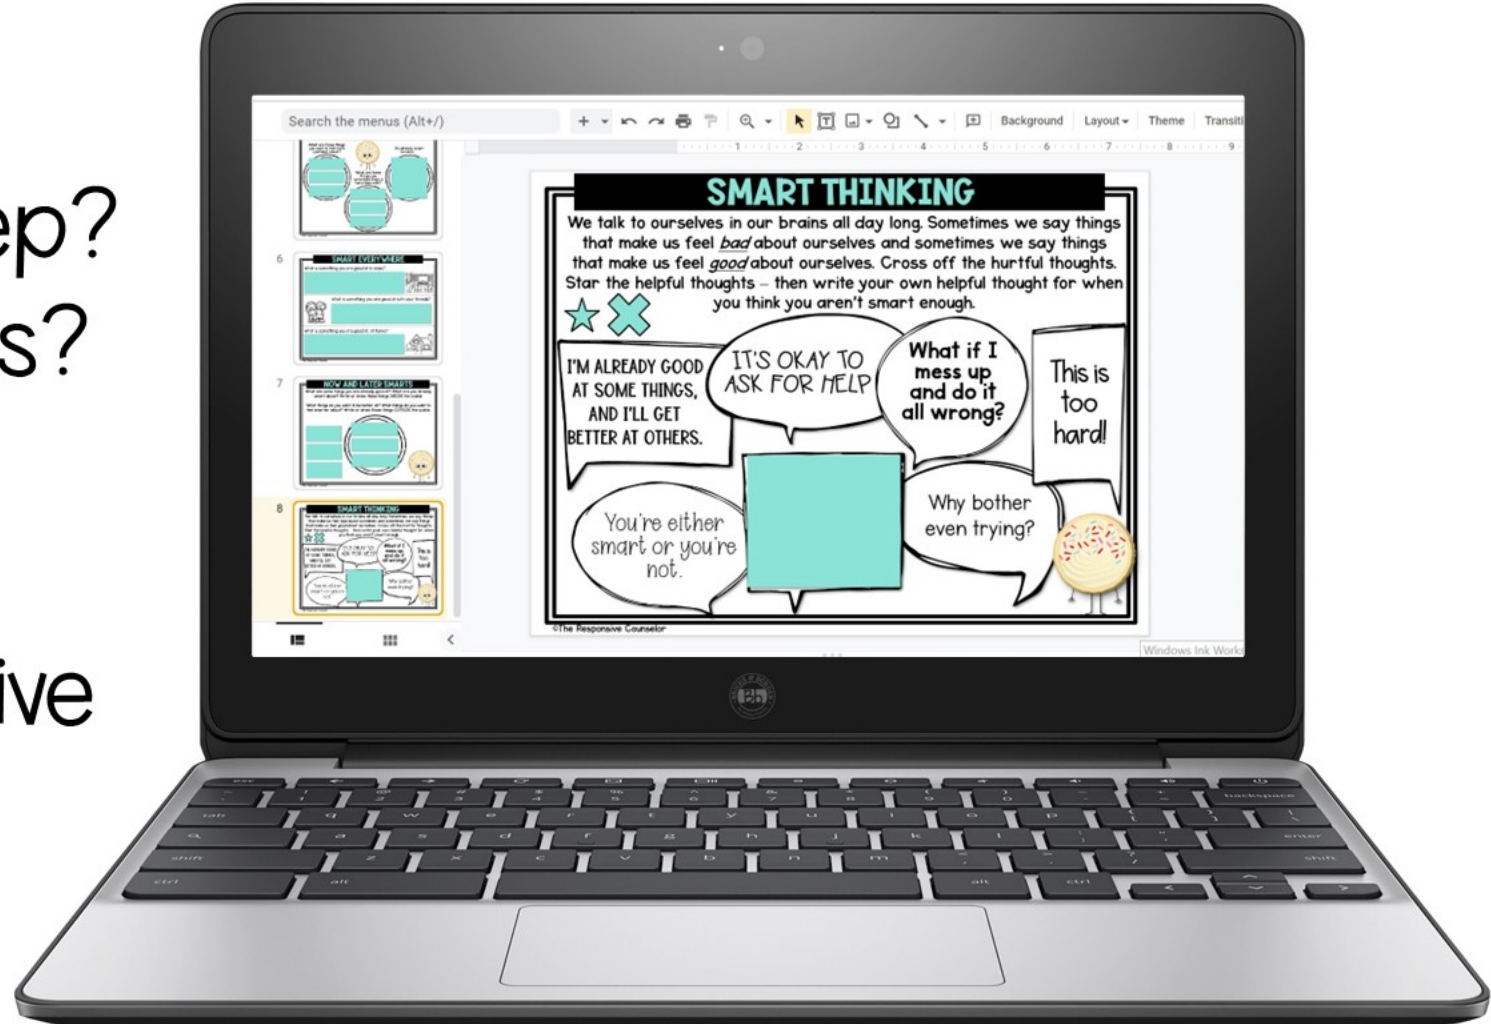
ep?
s?

ive

Search the menus (Alt+/)

Background Layout Theme Transiti

6 SMART EVERYWHERE

7 NOW AND LATER SMARTS

8 SMART THINKING

SMART THINKING

We talk to ourselves in our brains all day long. Sometimes we say things that make us feel bad about ourselves and sometimes we say things that make us feel good about ourselves. Cross off the hurtful thoughts. Star the helpful thoughts – then write your own helpful thought for when you think you aren't smart enough.

I'M ALREADY GOOD AT SOME THINGS, AND I'LL GET BETTER AT OTHERS.

IT'S OKAY TO ASK FOR HELP

What if I mess up and do it all wrong?

This is too hard!

You're either smart or you're not.

Why bother even trying?

©The Responsive Counselor

Windows Ink Works

backspace

enter

shift

tab

shift

ctrl

alt

alt

ctrl